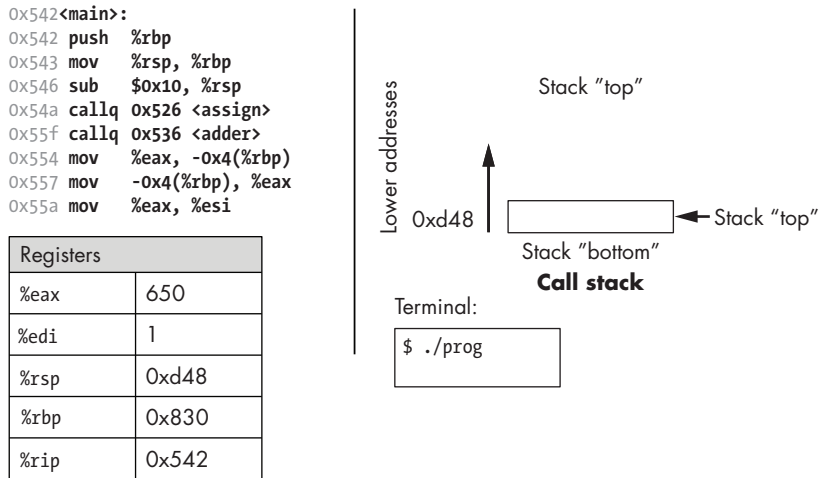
0x542<main>:
0x542 push %rbp
0x543 mov %rsp, %rbp
0x546 sub $0x10, %rsp
0x54a callq 0x526 <assign>
0x55f callq 0x536 <adder>
0x554 mov %eax, -0x4(%rbp)
0x557 mov -0x4(%rbp), %eax
0x55a mov %eax, %esi

| Registers | |
|---|---|
| %eax | 650 |
| %edi | 1 |
| %rsp | 0xd48 |
| %rbp | 0x830 |
| %rip | 0x542 |

Lower addresses

Stack "top"

0xd48

Stack "top"

Stack "bottom"

Call stack

Terminal:

$ ./prog